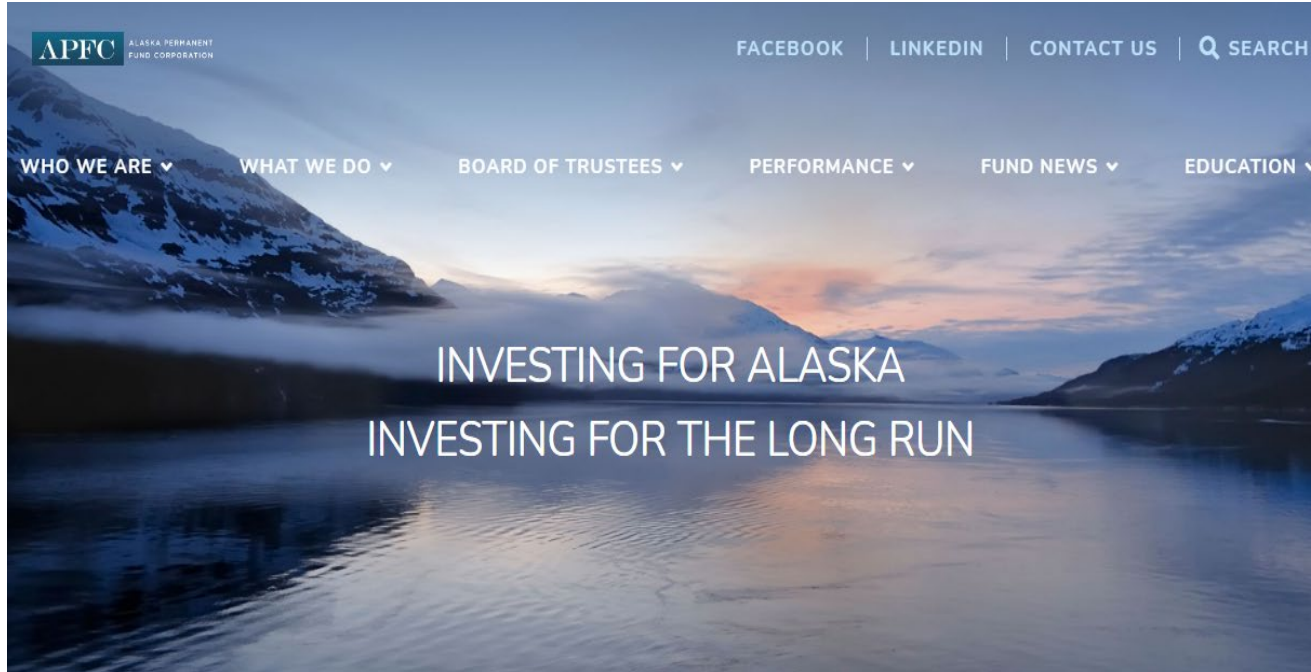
APFC ALASKA PERMANENT FUND CORPORATION

FACEBOOK | LINKEDIN | CONTACT US | SEARCH

WHO WE ARE WHAT WE DO BOARD OF TRUSTEES PERFORMANCE FUND NEWS EDUCATION

INVESTING FOR ALASKA
INVESTING FOR THE LONG RUN